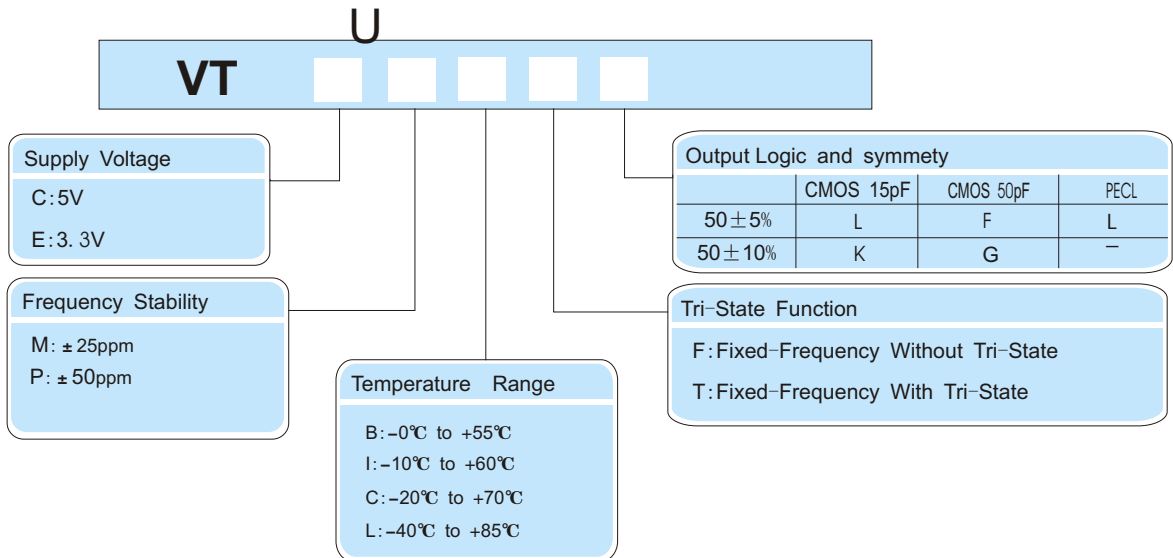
U

VT

Supply Voltage

C:5V

E:3. 3V

Frequency Stability

M: ±25ppm

P: ±50ppm

Temperature Range

B:–0℃ to +55℃

I:–10℃ to +60℃

C:–20℃ to +70℃

L:–40℃ to +85℃

Output Logic and symmety

| | CMOS 15pF | CMOS 50pF | PECL |
|---|---|---|---|
| 50±5% | L | F | L |
| 50±10% | K | G | – |

Tri–State Function

F:Fixed–Frequency Without Tri–State

T:Fixed–Frequency With Tri–State